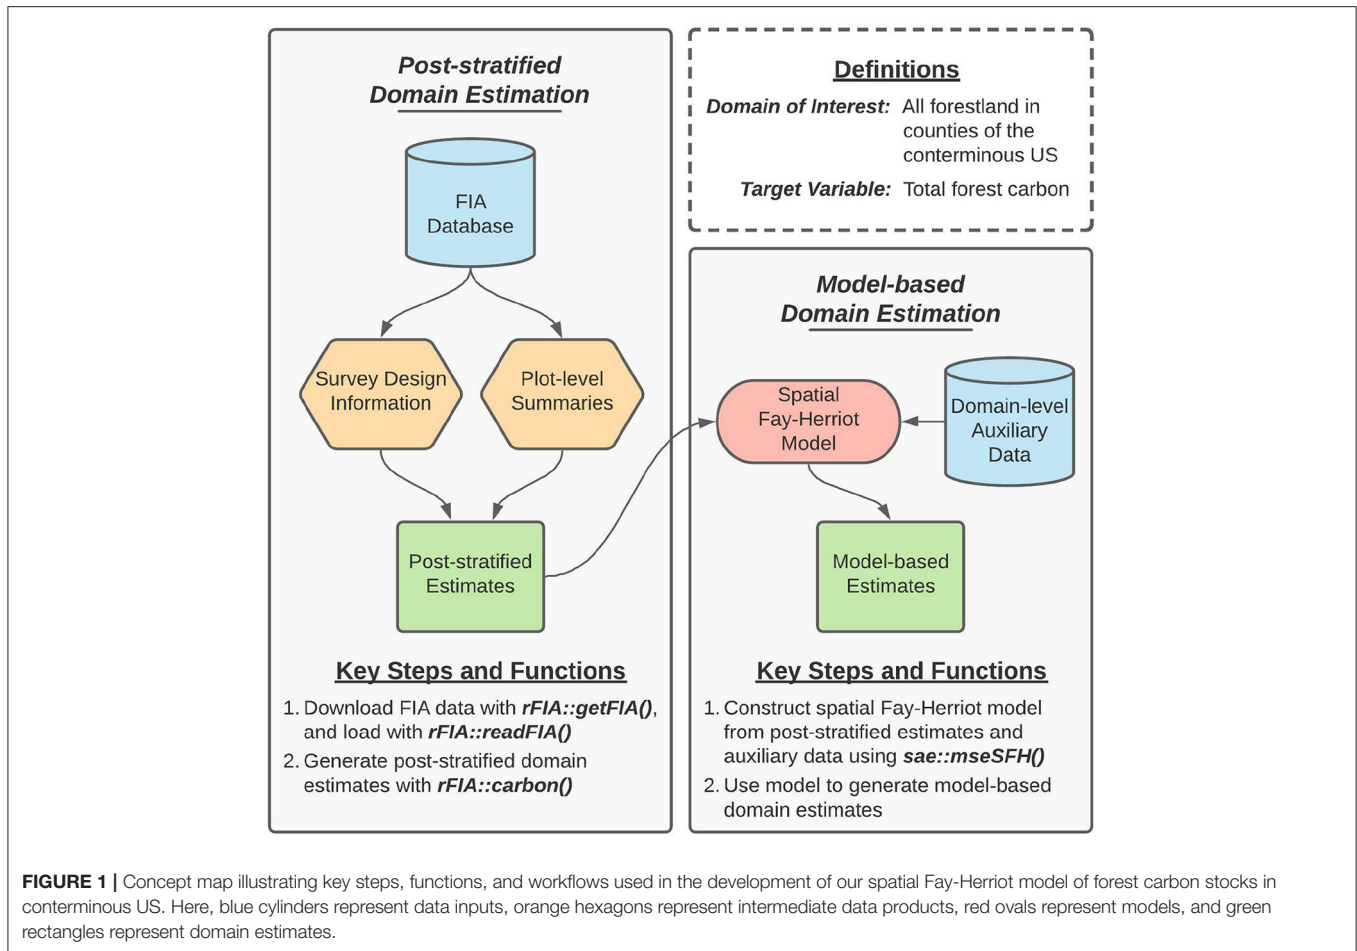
Post-stratified Domain Estimation

FIA Database

Survey Design Information

Plot-level Summaries

Post-stratified Estimates

Key Steps and Functions

1. Download FIA data with ***rFIA::getFIA()***, and load with ***rFIA::readFIA()***
2. Generate post-stratified domain estimates with ***rFIA::carbon()***

Definitions

***Domain of Interest:*** All forestland in counties of the conterminous US

***Target Variable:*** Total forest carbon

Model-based Domain Estimation

Spatial Fay-Herriot Model

Domain-level Auxiliary Data

Model-based Estimates

Key Steps and Functions

1. Construct spatial Fay-Herriot model from post-stratified estimates and auxiliary data using ***sae::mseSFH()***
2. Use model to generate model-based domain estimates

**FIGURE 1 |** Concept map illustrating key steps, functions, and workflows used in the development of our spatial Fay-Herriot model of forest carbon stocks in conterminous US. Here, blue cylinders represent data inputs, orange hexagons represent intermediate data products, red ovals represent models, and green rectangles represent domain estimates.